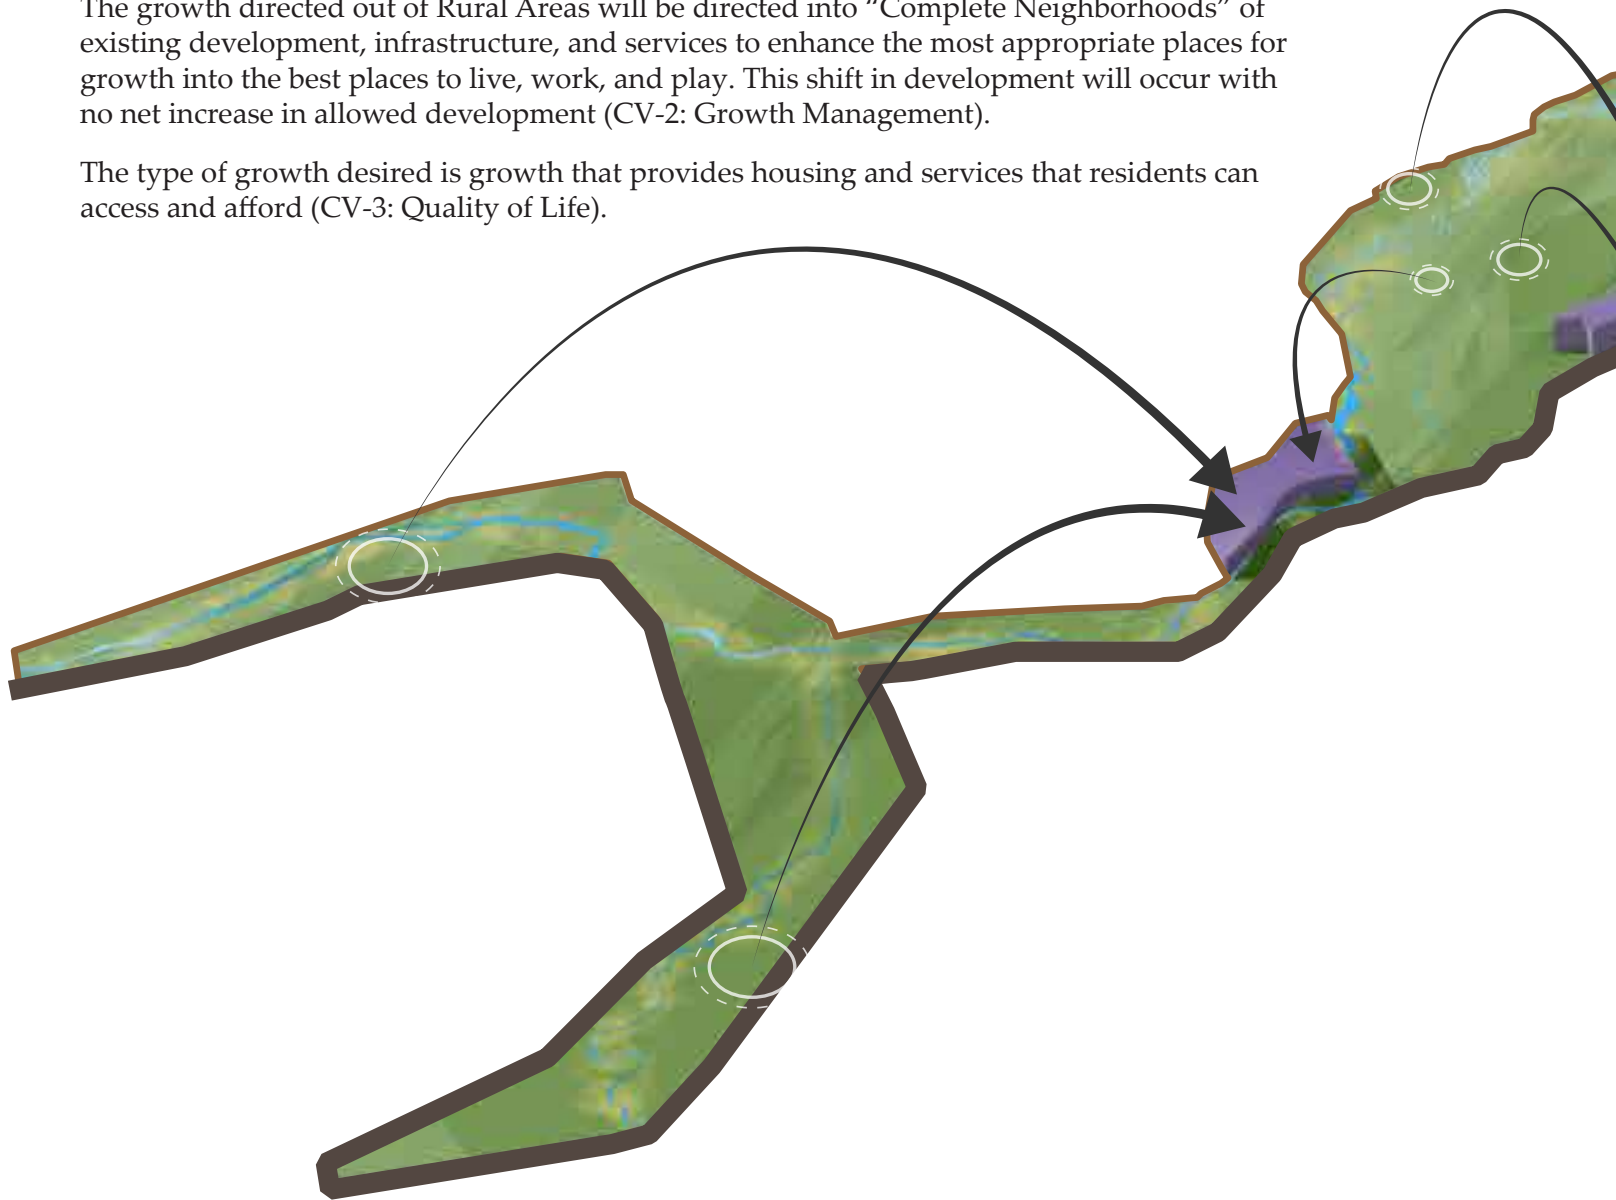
The growth directed out of Rural Areas will be directed into "Complete Neighborhoods" of existing development, infrastructure, and services to enhance the most appropriate places for growth into the best places to live, work, and play. This shift in development will occur with no net increase in allowed development (CV-2: Growth Management).

The type of growth desired is growth that provides housing and services that residents can access and afford (CV-3: Quality of Life).